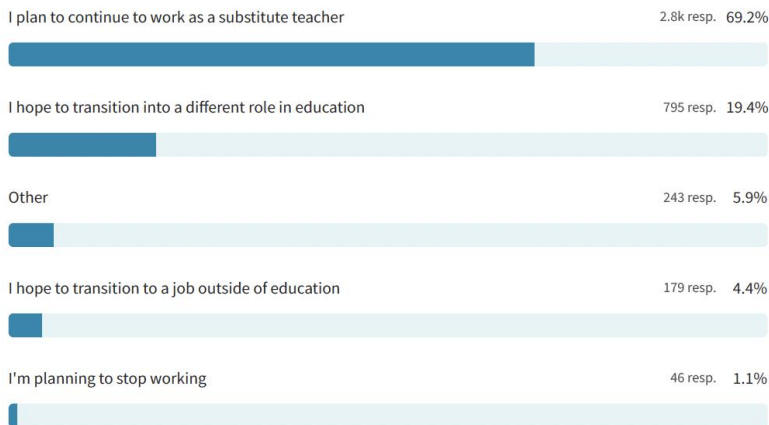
I plan to continue to work as a substitute teacher 2.8k resp. 69.2%

I hope to transition into a different role in education 795 resp. 19.4%

Other 243 resp. 5.9%

I hope to transition to a job outside of education 179 resp. 4.4%

I'm planning to stop working 46 resp. 1.1%